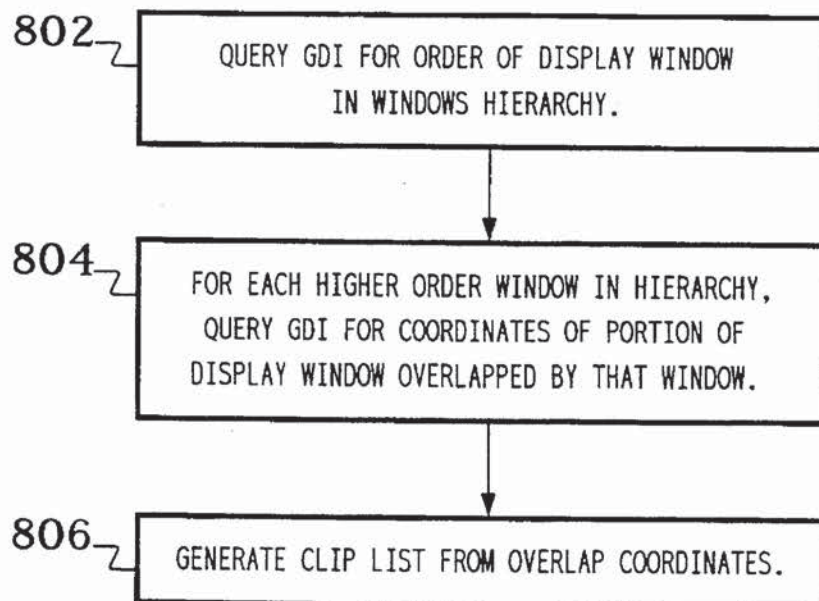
802

QUERY GDI FOR ORDER OF DISPLAY WINDOW IN WINDOWS HIERARCHY.

804

FOR EACH HIGHER ORDER WINDOW IN HIERARCHY, QUERY GDI FOR COORDINATES OF PORTION OF DISPLAY WINDOW OVERLAPPED BY THAT WINDOW.

806

GENERATE CLIP LIST FROM OVERLAP COORDINATES.